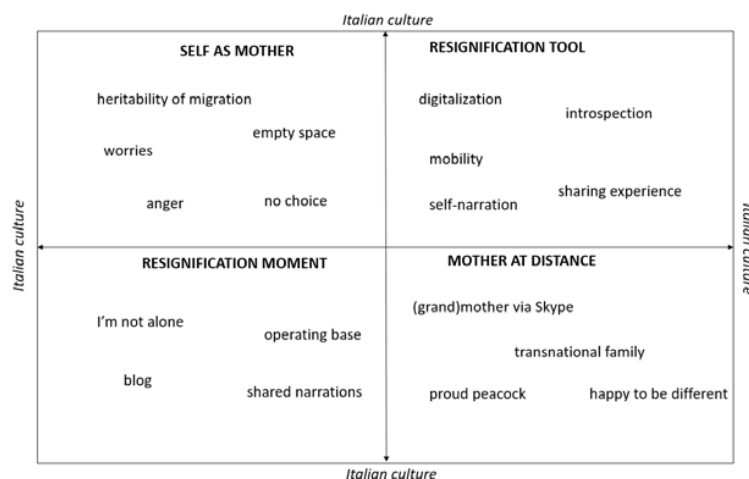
Italian culture

Italian culture

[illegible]

SELF AS MOTHER

heritability of migration

empty space

worries

anger

no choice

RESIGNIFICATION TOOL

digitalization

introspection

mobility

sharing experience

self-narration

RESIGNIFICATION MOMENT

I'm not alone

operating base

blog

shared narrations

MOTHER AT DISTANCE

(grand)mother via Skype

transnational family

proud peacock

happy to be different

Italian culture